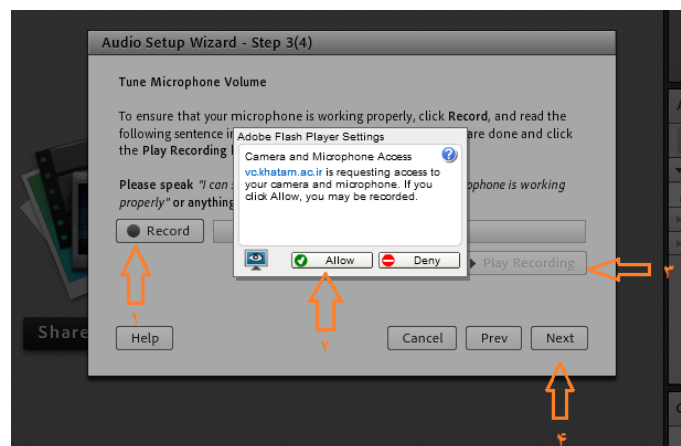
Audio Setup Wizard - Step 3(4)

Tune Microphone Volume

To ensure that your microphone is working properly, click Record, and read the following sentence in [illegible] are done and click the Play Recording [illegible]

Please speak "I can s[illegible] ophone is working properly" or anything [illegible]

Record

Adobe Flash Player Settings

Camera and Microphone Access

vc.khatam.ac.ir is requesting access to your camera and microphone. If you click Allow, you may be recorded.

Allow

Deny

Play Recording

۳

Share

۱

۲

Help

Cancel

Prev

Next

۴